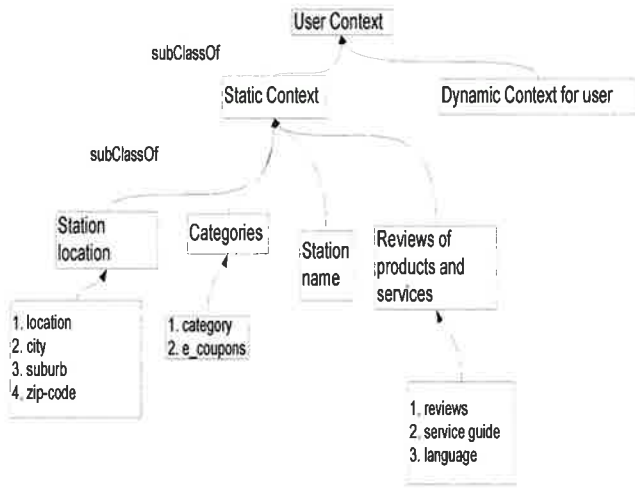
User Context

subClassOf

Static Context

Dynamic Context for user

subClassOf

Station location

Categories

Station name

Reviews of products and services

1. location
2. city
3. suburb
4. zip-code

1. category
2. e_coupons

1. reviews
2. service guide
3. language